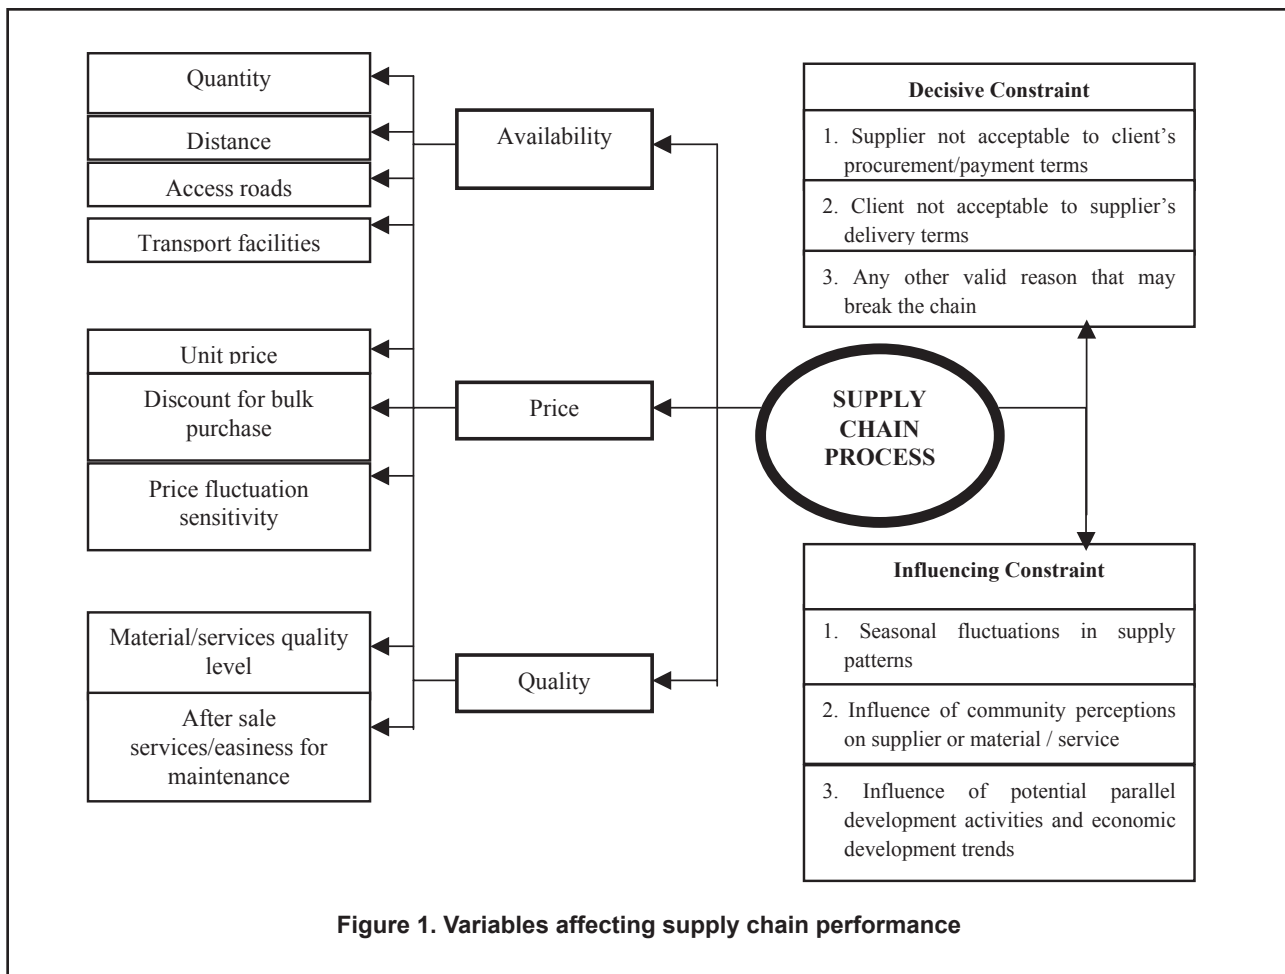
Quantity

Distance

Access roads

Transport facilities

Availability

Unit price

Discount for bulk purchase

Price fluctuation sensitivity

Price

Material/services quality level

After sale services/easiness for maintenance

Quality

SUPPLY CHAIN PROCESS

Decisive Constraint

1. Supplier not acceptable to client's procurement/payment terms

2. Client not acceptable to supplier's delivery terms

3. Any other valid reason that may break the chain

Influencing Constraint

1. Seasonal fluctuations in supply patterns

2. Influence of community perceptions on supplier or material / service

3. Influence of potential parallel development activities and economic development trends

Figure 1. Variables affecting supply chain performance